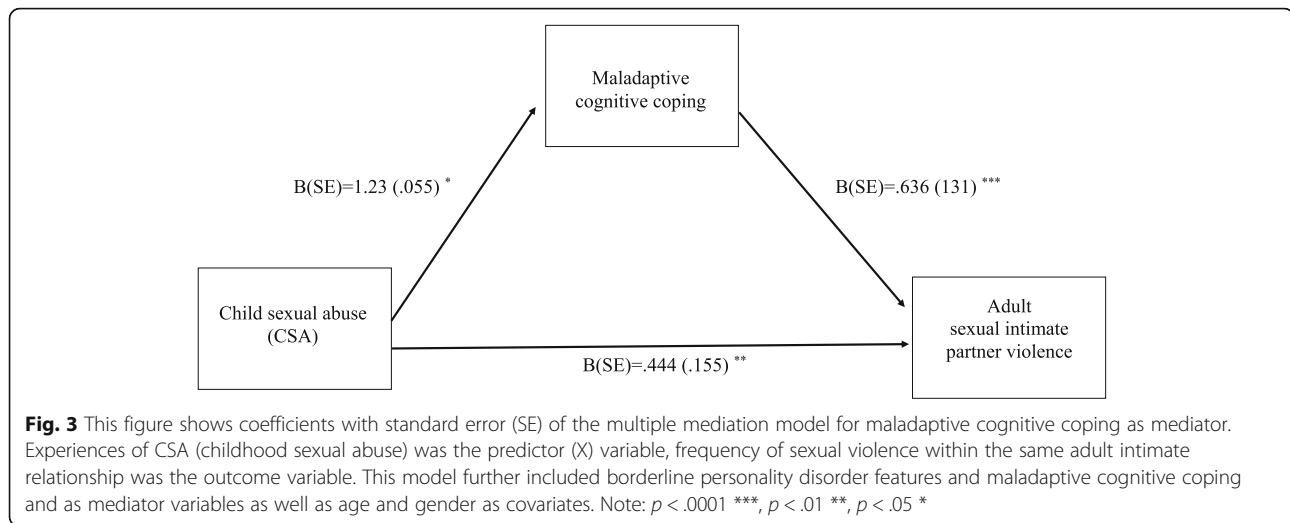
Maladaptive cognitive coping

B(SE)=1.23 (.055) *

B(SE)=.636 (131) ***

Child sexual abuse (CSA)

Adult sexual intimate partner violence

B(SE)=.444 (.155) **

**Fig. 3** This figure shows coefficients with standard error (SE) of the multiple mediation model for maladaptive cognitive coping as mediator. Experiences of CSA (childhood sexual abuse) was the predictor (X) variable, frequency of sexual violence within the same adult intimate relationship was the outcome variable. This model further included borderline personality disorder features and maladaptive cognitive coping and as mediator variables as well as age and gender as covariates. Note: $p < .0001$ ***, $p < .01$ **, $p < .05$ *